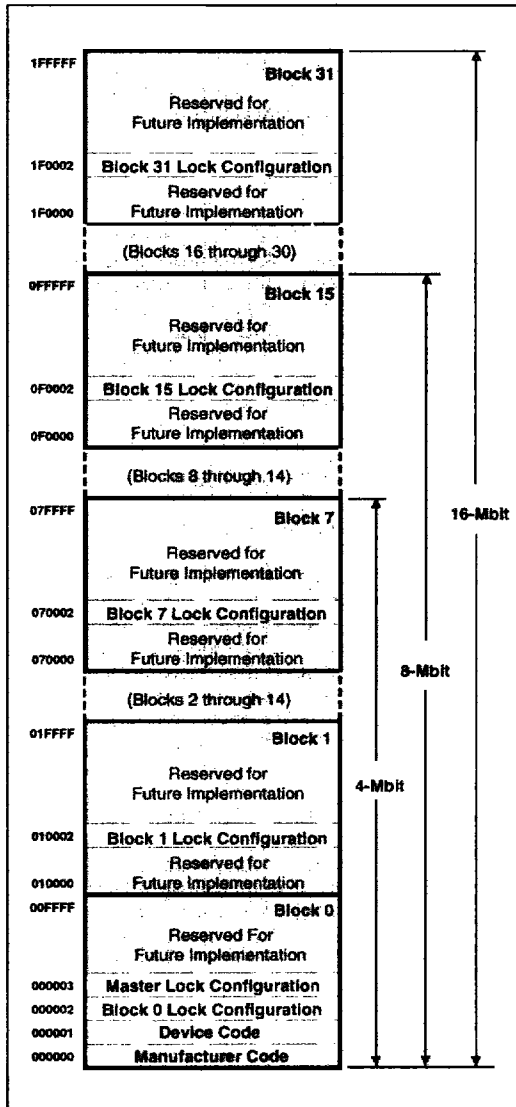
1FFFFF
Block 31
Reserved for Future Implementation
1F0002
Block 31 Lock Configuration
Reserved for Future Implementation
1F0000
(Blocks 16 through 30)
0FFFFF
Block 15
Reserved for Future Implementation
0F0002
Block 15 Lock Configuration
Reserved for Future Implementation
0F0000
(Blocks 8 through 14)
07FFFF
Block 7
Reserved for Future Implementation
070002
Block 7 Lock Configuration
Reserved for Future Implementation
070000
(Blocks 2 through 14)
01FFFF
Block 1
Reserved for Future Implementation
010002
Block 1 Lock Configuration
Reserved for Future Implementation
010000
00FFFF
Block 0
Reserved For Future Implementation
000003
Master Lock Configuration
000002
Block 0 Lock Configuration
000001
Device Code
000000
Manufacturer Code

16-Mbit
8-Mbit
4-Mbit